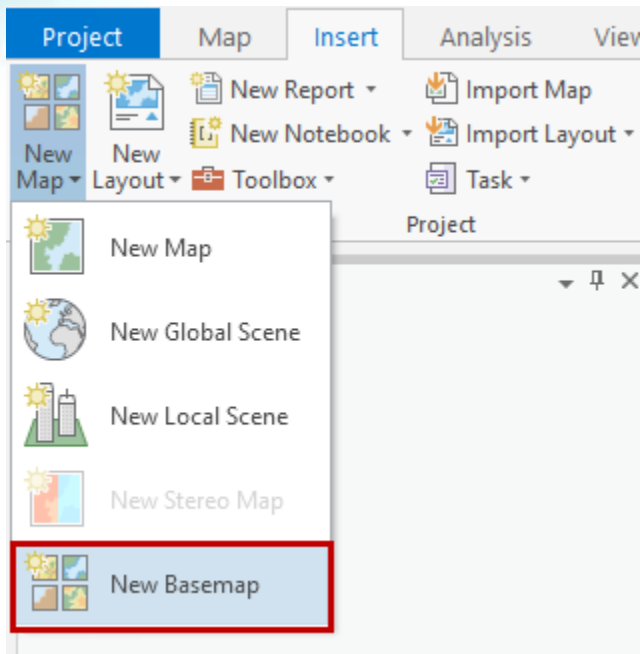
Project Map Insert Analysis View

New Map ▾ New Layout ▾ New Report ▾ New Notebook ▾ Toolbox ▾ Import Map Import Layout ▾ Task ▾

Project

New Map

New Global Scene

New Local Scene

New Stereo Map

New Basemap